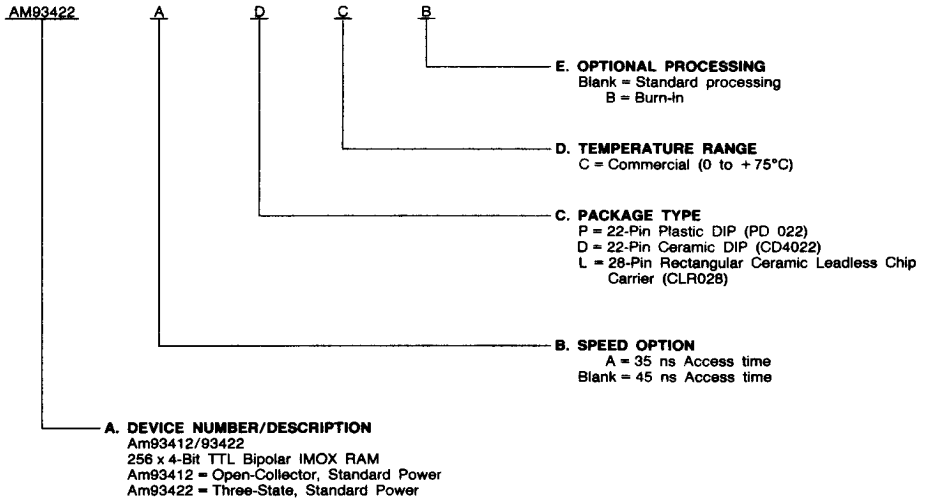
AM93422 A D C B

E. OPTIONAL PROCESSING
Blank = Standard processing
B = Burn-In

D. TEMPERATURE RANGE
C = Commercial (0 to +75°C)

C. PACKAGE TYPE
P = 22-Pin Plastic DIP (PD 022)
D = 22-Pin Ceramic DIP (CD4022)
L = 28-Pin Rectangular Ceramic Leadless Chip Carrier (CLR028)

B. SPEED OPTION
A = 35 ns Access time
Blank = 45 ns Access time

A. DEVICE NUMBER/DESCRIPTION
Am93412/93422
256 x 4-Bit TTL Bipolar IMOX RAM
Am93412 = Open-Collector, Standard Power
Am93422 = Three-State, Standard Power